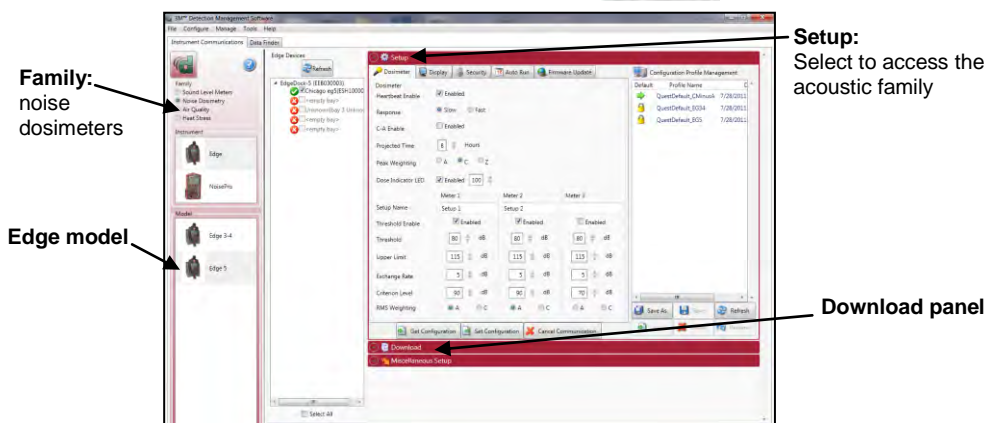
3M™ Detection Management Software

File Configure Manage Tools Help

Instrument Communications Data Finder

Family:
noise dosimeters

Family
Sound Level Meters
Noise Dosimetry
Air Quality
Heat Stress

Instrument
Edge
NoisePro

Edge model

Model
Edge 3-4
Edge 5

Edge Devices
Refresh

EdgeDock-5 (EE6030005)
Chicago-eg5(ESH10000
<empty bay>
<empty bay>
<empty bay>
<empty bay>

Select All

Setup

Setup:
Select to access the acoustic family

Dosimeter Display Security Auto Run Firmware Update

Dosimeter
Heartbeat Enable Enabled
Response Slow Fast
C-A Enable Enabled
Projected Time 8 Hours
Peak Weighting A C Z
Dose Indicator LED Enabled 100

| | Meter 1 | Meter 2 | Meter 3 |
|---|---|---|---|
| Setup Name | Setup 1 | Setup 2 | |
| Threshold Enable | Enabled | Enabled | Enabled |
| Threshold | 80 dB | 80 dB | 80 dB |
| Upper Limit | 115 dB | 115 dB | 115 dB |
| Exchange Rate | 5 dB | 5 dB | 5 dB |
| Criterion Level | 90 dB | 90 dB | 70 dB |
| RMS Weighting | A C | A C | A C |

Configuration Profile Management

| Default | Profile Name | C |
|---|---|---|
| | QuestDefault_CMinusA | 7/28/2011 |
| | QuestDefault_DOSA | 7/28/2011 |
| | QuestDefault_EOS | 7/28/2011 |

Save As Save Refresh

Get Configuration Set Configuration Cancel Communication

Download

Download panel

Miscellaneous Setup